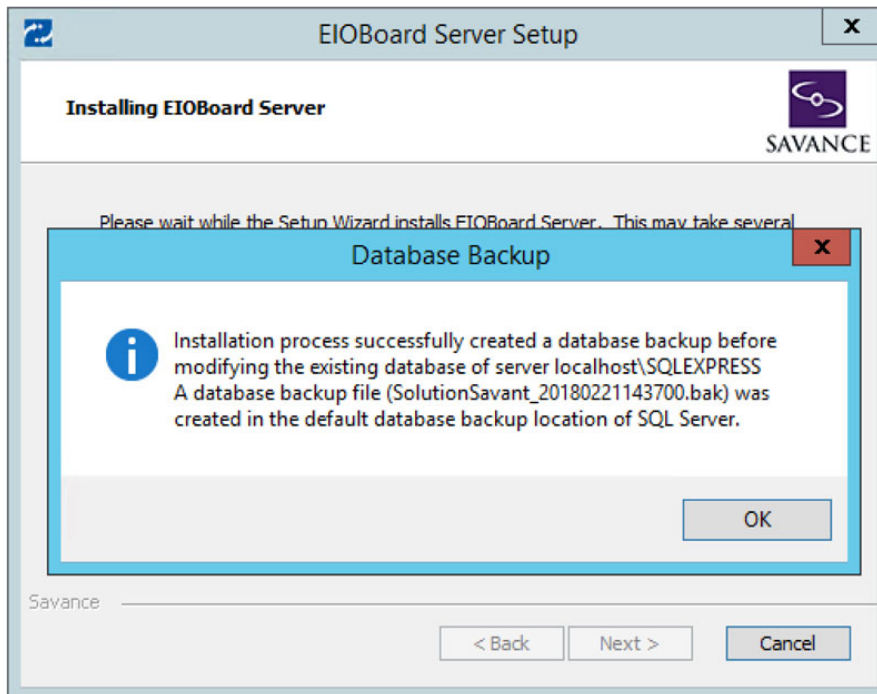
EIOBoard Server Setup

x

Installing EIOBoard Server

SAVANCE

Please wait while the Setup Wizard installs EIOBoard Server. This may take several

Database Backup

x

Installation process successfully created a database backup before modifying the existing database of server localhost\SQLEXPRESS
A database backup file (SolutionSavant_20180221143700.bak) was created in the default database backup location of SQL Server.

OK

Savance

< Back

Next >

Cancel